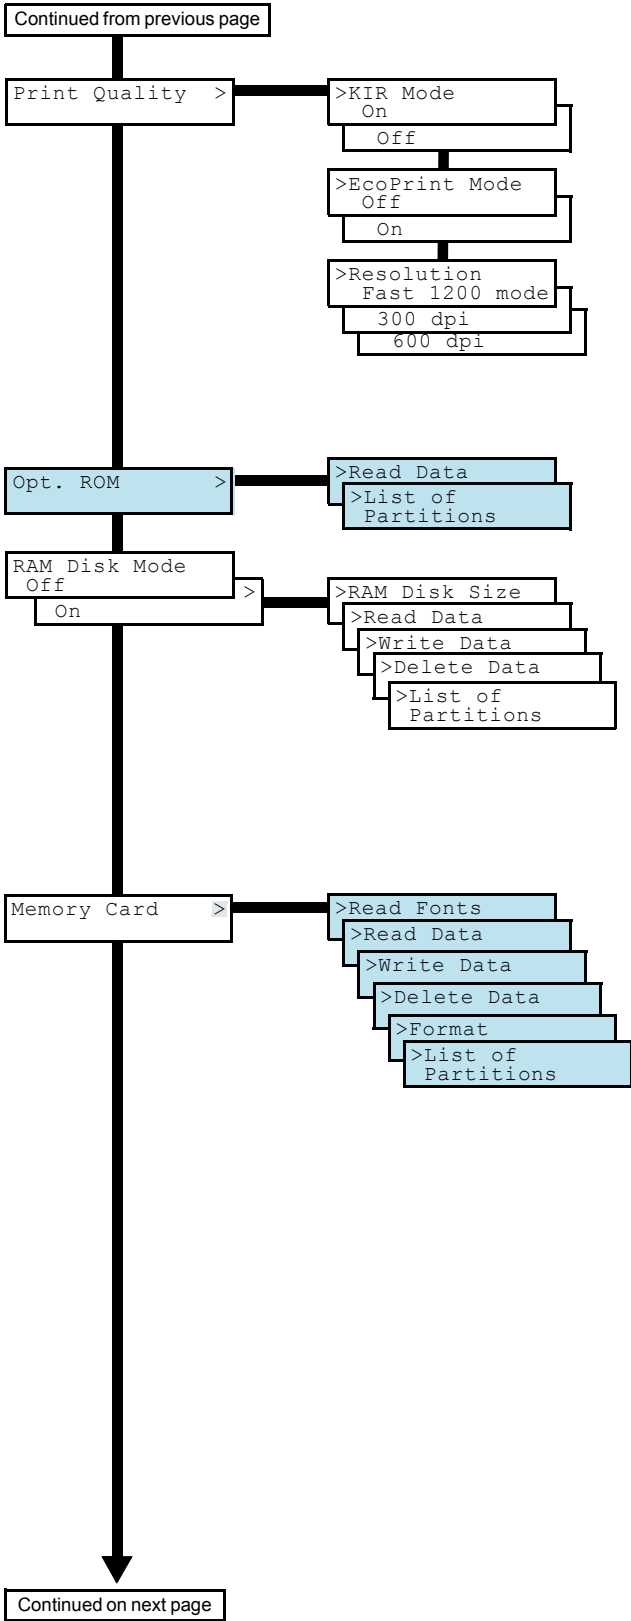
Continued from previous page

Print Quality >

>KIR Mode
On
Off

>EcoPrint Mode
Off
On

>Resolution
Fast 1200 mode
300 dpi
600 dpi

Opt. ROM >

>Read Data
>List of Partitions

RAM Disk Mode
Off >
On

>RAM Disk Size
>Read Data
>Write Data
>Delete Data
>List of Partitions

Memory Card >

>Read Fonts
>Read Data
>Write Data
>Delete Data
>Format
>List of Partitions

Continued on next page